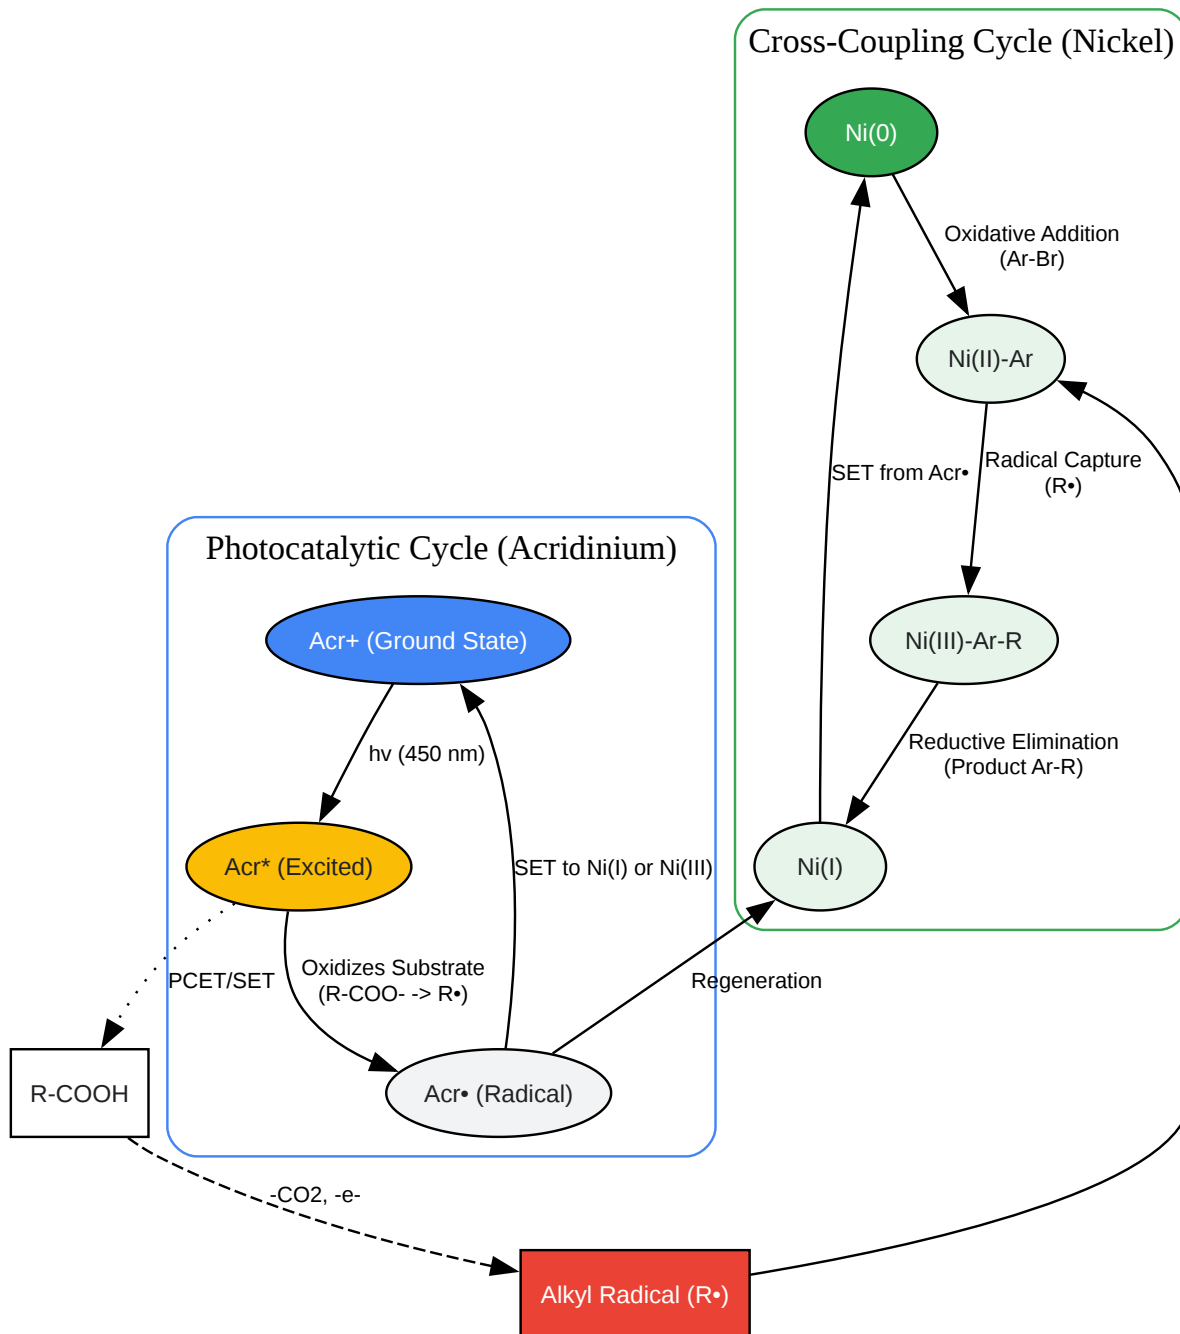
Cross-Coupling Cycle (Nickel)

Ni(0)

Oxidative Addition (Ar-Br)

Ni(II)-Ar

SET from Acr•

Radical Capture (R•)

Ni(III)-Ar-R

Reductive Elimination (Product Ar-R)

Ni(I)

Photocatalytic Cycle (Acridinium)

Acr+ (Ground State)

hv (450 nm)

Acr* (Excited)

SET to Ni(I) or Ni(III)

PCET/SET

Oxidizes Substrate (R-COO- -> R•)

Regeneration

R-COOH

Acr• (Radical)

-CO2, -e-

Alkyl Radical (R•)